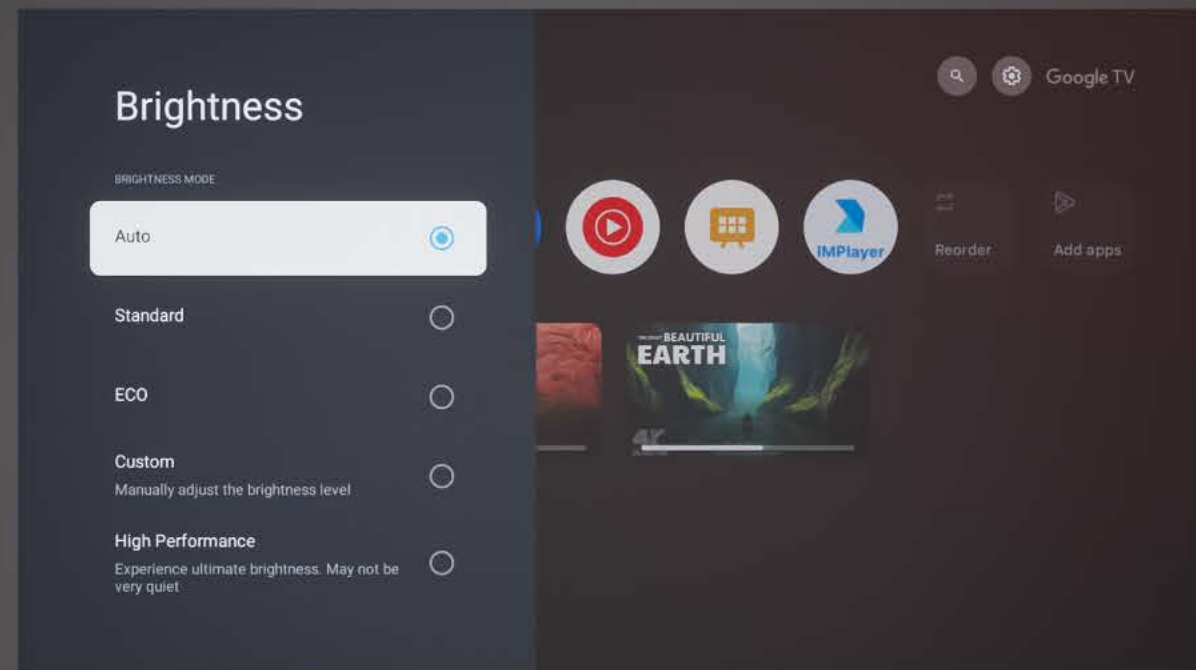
Brightness

BRIGHTNESS MODE

Auto

Standard

ECO

Custom
Manually adjust the brightness level

High Performance
Experience ultimate brightness. May not be very quiet

Google TV

IMPlayer

Reorder

Add apps

BEAUTIFUL EARTH

4K